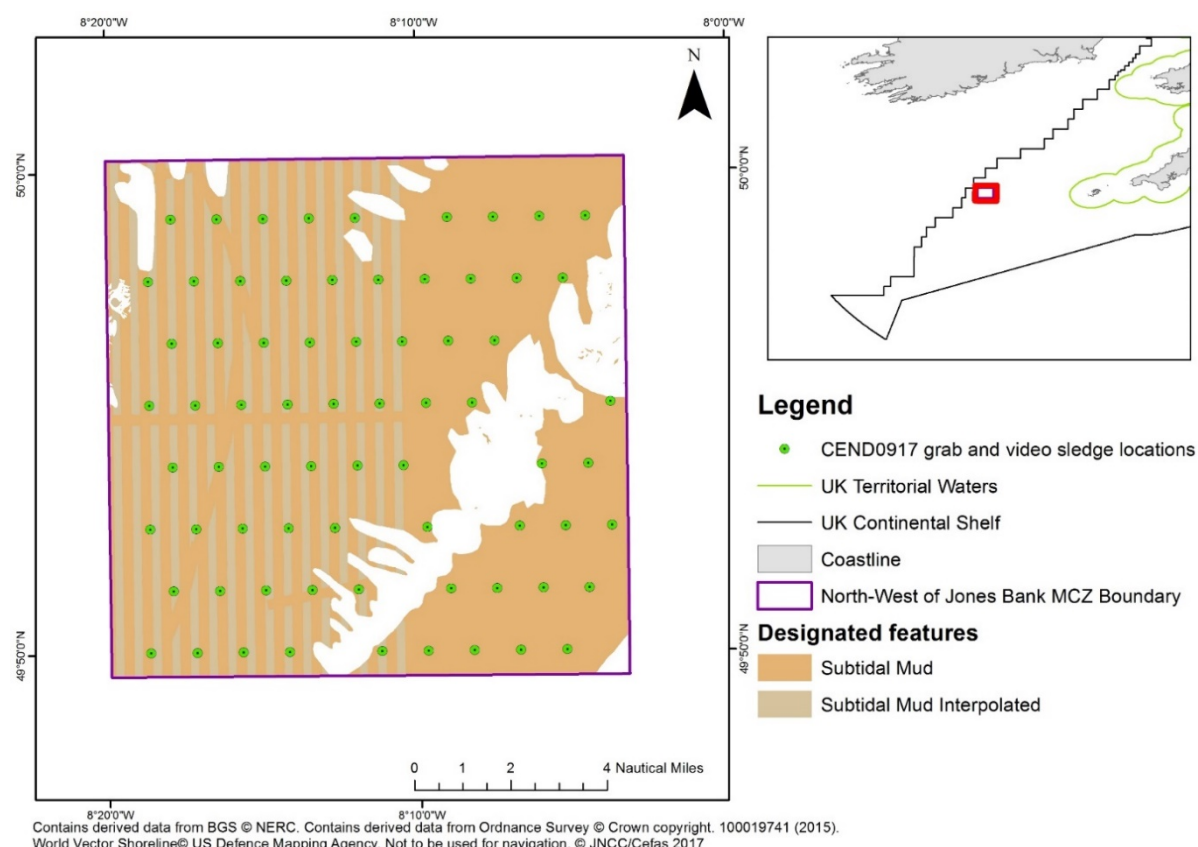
8°20'0"W
8°10'0"W
8°0'0"W
N
50°0'0"N
50°0'0"N
49°50'0"N
49°50'0"N
0 1 2 4 Nautical Miles
8°20'0"W
8°10'0"W

Legend
CEND0917 grab and video sledge locations
UK Territorial Waters
UK Continental Shelf
Coastline
North-West of Jones Bank MCZ Boundary
Designated features
Subtidal Mud
Subtidal Mud Interpolated

Contains derived data from BGS © NERC. Contains derived data from Ordnance Survey © Crown copyright. 100019741 (2015).
World Vector Shoreline© US Defence Mapping Agency. Not to be used for navigation. © JNCC/Cefas 2017